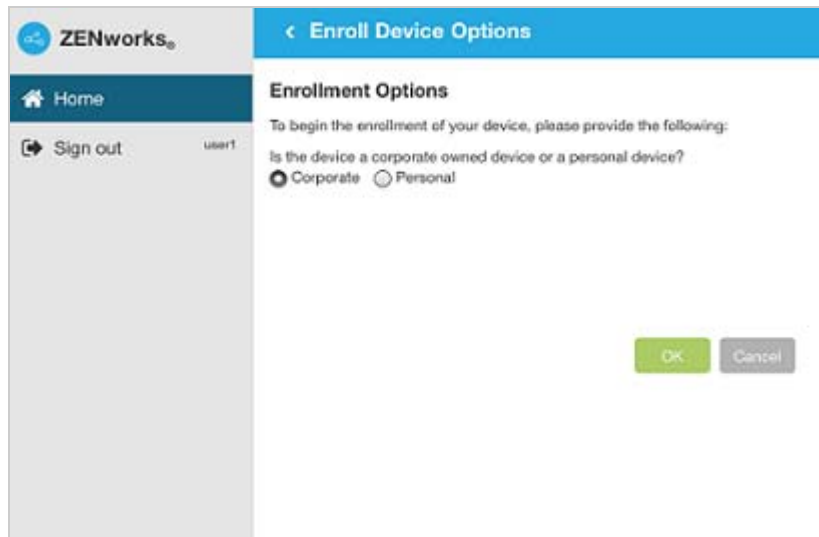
ZENworks®

Home

Sign out user1

< Enroll Device Options

Enrollment Options

To begin the enrollment of your device, please provide the following:

Is the device a corporate owned device or a personal device?

Corporate Personal

OK Cancel